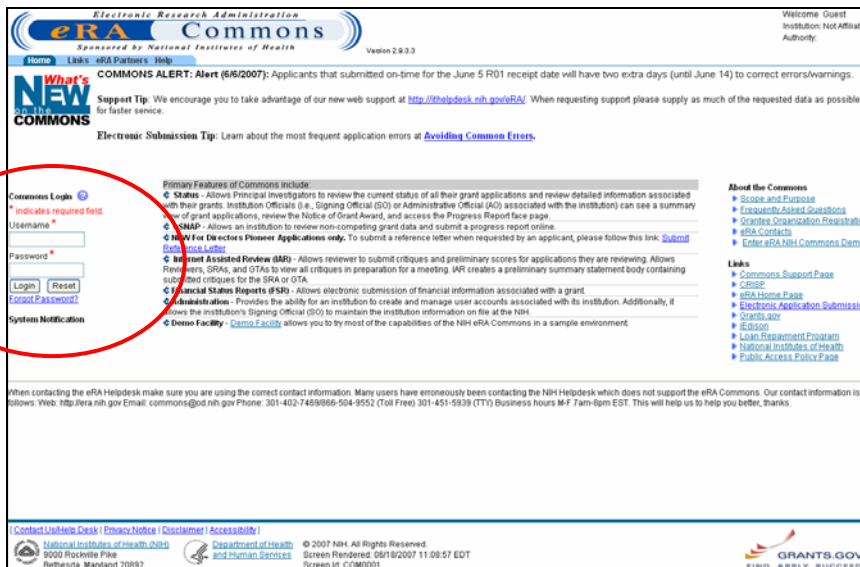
Electronic Research Administration
eRA Commons
Sponsored by National Institutes of Health
Version 2.9.3.3

Welcome Guest
Institution: Not Affiliat
Authority:

Home Links eRA Partners Help

What's NEW on the COMMONS

COMMONS ALERT: Alert (6/6/2007): Applicants that submitted on-time for the June 5 R01 receipt date will have two extra days (until June 14) to correct errors/warnings.

Support Tip: We encourage you to take advantage of our new web support at http://ithelpdesk.nih.gov/eRA/. When requesting support please supply as much of the requested data as possible for faster service.

Electronic Submission Tip: Learn about the most frequent application errors at Avoiding Common Errors.

Commons Login
* indicates required field.
Username *
Password *
Login Reset
Forgot Password?

System Notification

Primary Features of Commons include:
Status - Allows Principal Investigators to review the current status of all their grant applications and review detailed information associated with their grants. Institution Officials (i.e., Signing Official (SO) or Administrative Official (AO) associated with the institution) can see a summary view of grant applications, review the Notice of Grant Award, and access the Progress Report face page.
eSNAP - Allows an institution to review non-competing grant data and submit a progress report online.
NEW For Directors Pioneer Applications only. To submit a reference letter when requested by an applicant, please follow this link: Submit Reference Letter
Internet Assisted Review (IAR) - Allows reviewer to submit critiques and preliminary scores for applications they are reviewing. Allows Reviewers, SRAs, and GTAs to view all critiques in preparation for a meeting. IAR creates a preliminary summary statement body containing submitted critiques for the SRA or GTA.
Financial Status Reports (FSR) - Allows electronic submission of financial information associated with a grant.
Administration - Provides the ability for an institution to create and manage user accounts associated with its institution. Additionally, it allows the institution's Signing Official (SO) to maintain the institution information on file at the NIH.
Demo Facility - Demo Facility allows you to try most of the capabilities of the NIH eRA Commons in a sample environment.

About the Commons
Scope and Purpose
Frequently Asked Questions
Grantee Organization Registrati
eRA Contacts
Enter eRA NIH Commons Dem

Links
Commons Support Page
CRISP
eRA Home Page
Electronic Application Submissi
Grants.gov
iEdison
Loan Repayment Program
National Institutes of Health
Public Access Policy Page

When contacting the eRA Helpdesk make sure you are using the correct contact information. Many users have erroneously been contacting the NIH Helpdesk which does not support the eRA Commons. Our contact information is follows: Web: http://era.nih.gov Email: commons@od.nih.gov Phone: 301-402-7469/866-504-9552 (Toll Free) 301-451-5939 (TTY) Business hours M-F 7am-8pm EST. This will help us to help you better, thanks.

| Contact Us/Help Desk | Privacy Notice | Disclaimer | Accessibility |
National Institutes of Health (NIH)
9000 Rockville Pike
Bethesda, Maryland 20892
Department of Health and Human Services
© 2007 NIH. All Rights Reserved.
Screen Rendered: 06/18/2007 11:08:57 EDT
Screen Id: COM0001
GRANTS.GOV